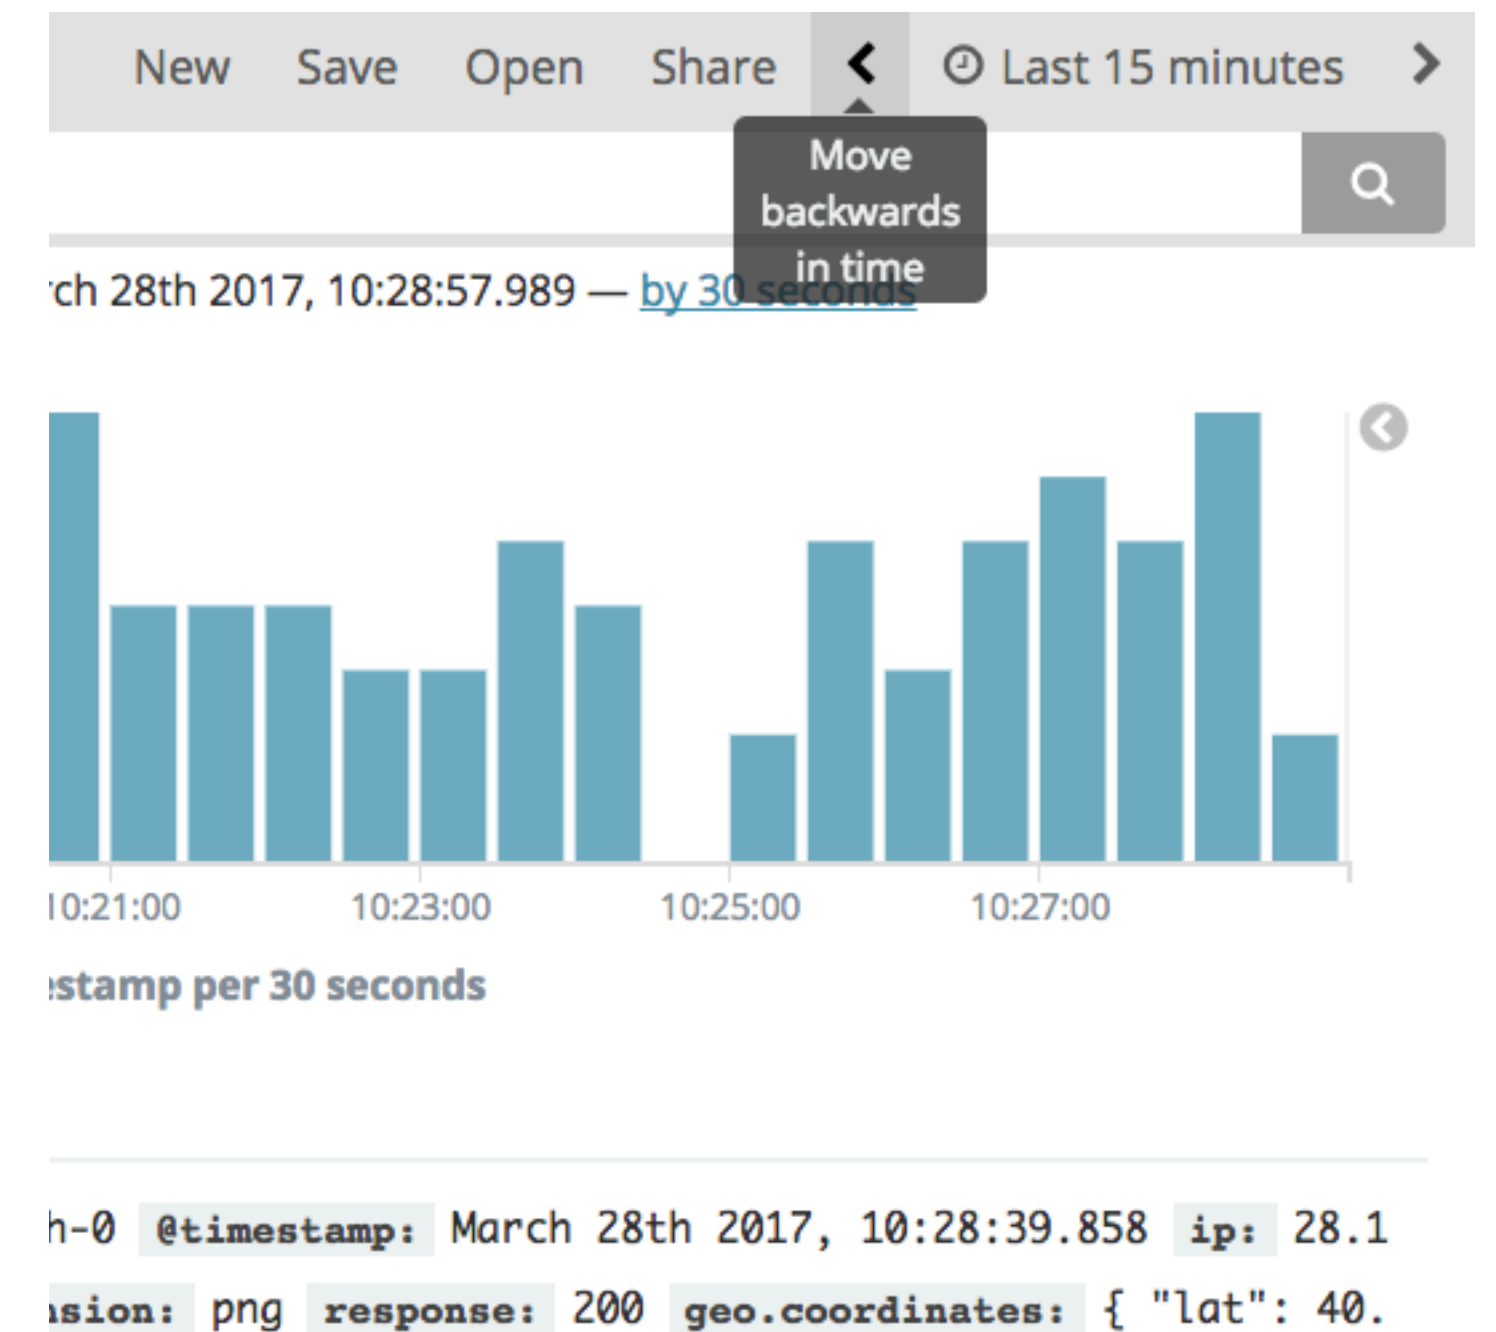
New Save Open Share Last 15 minutes

Move backwards in time

ch 28th 2017, 10:28:57.989 — by 30 seconds

10:21:00 10:23:00 10:25:00 10:27:00

stamp per 30 seconds

h-0 @timestamp: March 28th 2017, 10:28:39.858 ip: 28.1

ısion: png response: 200 geo.coordinates: { "lat": 40.